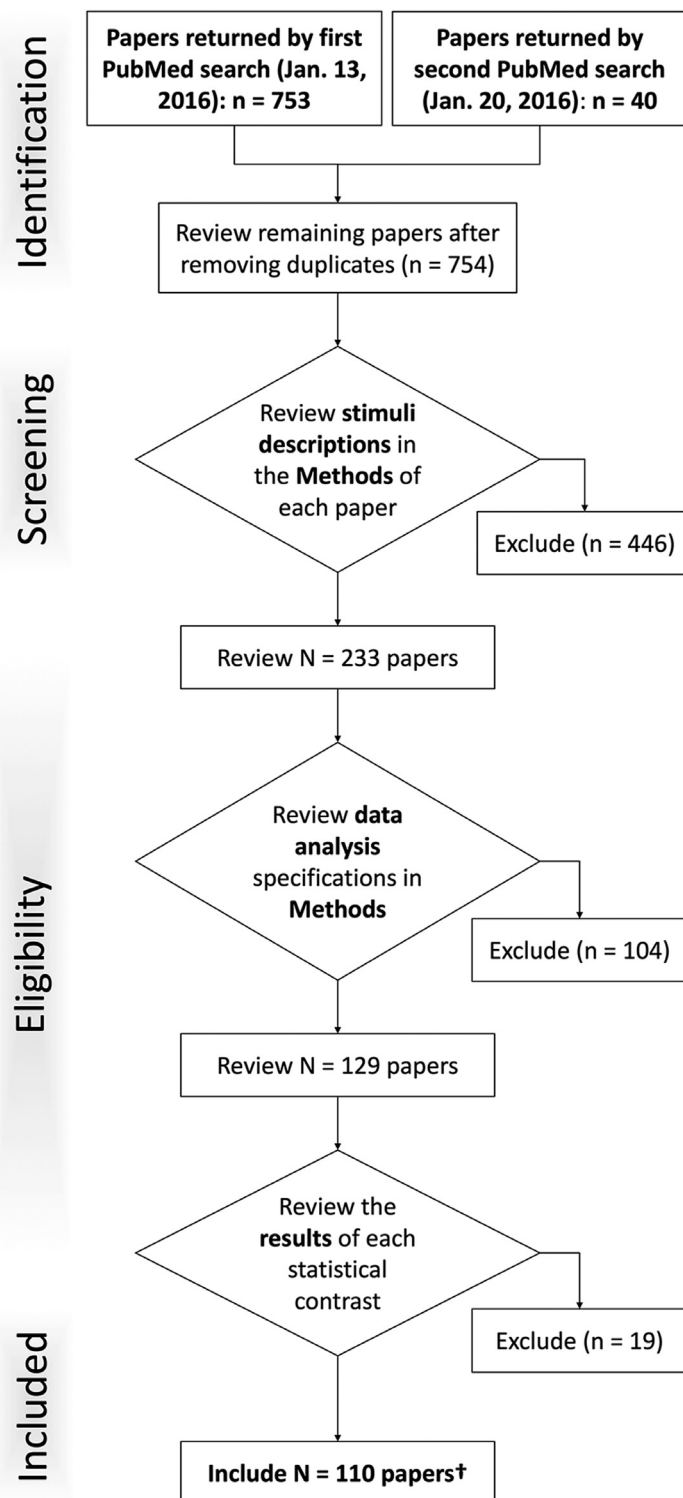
Identification

Papers returned by first PubMed search (Jan. 13, 2016): n = 753

Papers returned by second PubMed search (Jan. 20, 2016): n = 40

Review remaining papers after removing duplicates (n = 754)

Screening

Review stimuli descriptions in the Methods of each paper

Exclude (n = 446)

Review N = 233 papers

Eligibility

Review data analysis specifications in Methods

Exclude (n = 104)

Review N = 129 papers

Included

Review the results of each statistical contrast

Exclude (n = 19)

Include N = 110 papers†